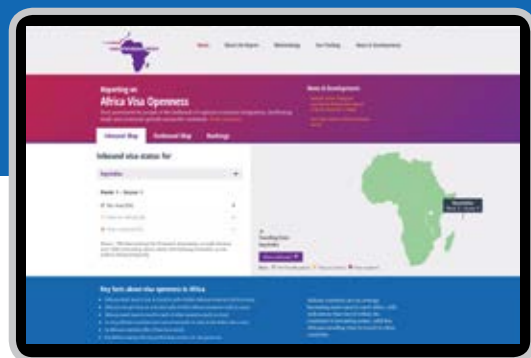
Home About the Report Methodology Our Findings News & Development

Reporting on
Africa Visa Openness

News & Development

Inbound Map Outbound Map Rankings

Inbound visa status for

Seychelles

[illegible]

Seychelles

Key facts about visa openness in Africa